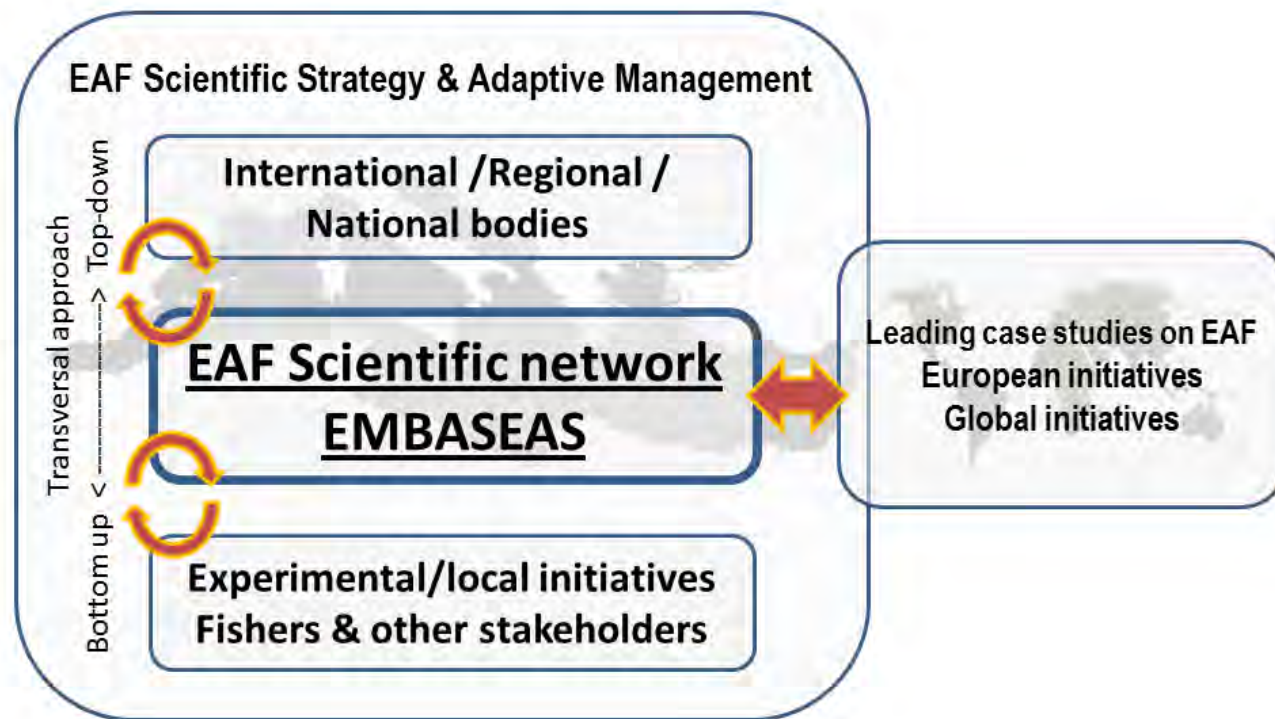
EAF Scientific Strategy & Adaptive Management

Transversal approach

Bottom up <-------------> Top-down

International /Regional / National bodies

EAF Scientific network EMBASEAS

Experimental/local initiatives Fishers & other stakeholders

Leading case studies on EAF
European initiatives
Global initiatives